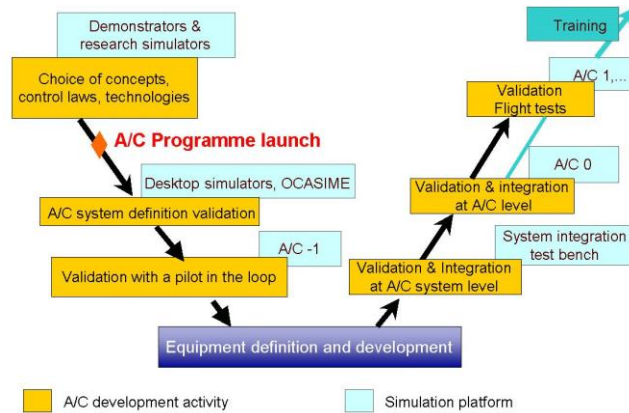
Demonstrators & research simulators

Choice of concepts, control laws, technologies

A/C Programme launch

Desktop simulators, OCASIME

A/C system definition validation

A/C -1

Validation with a pilot in the loop

Equipment definition and development

Validation & Integration at A/C system level

System integration test bench

Validation & integration at A/C level

A/C 0

Validation Flight tests

A/C 1,...

Training

A/C development activity

Simulation platform